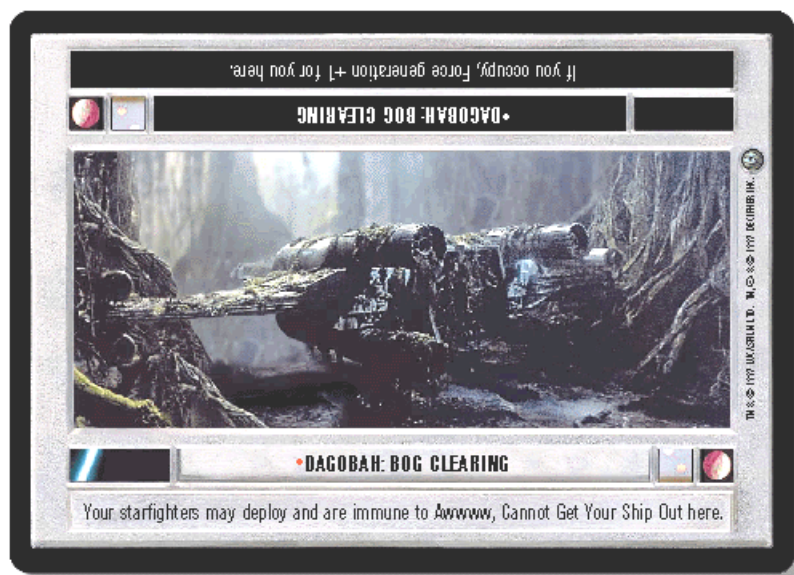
If you occupy, Force generation +1 for you here.

•DAGOBAH: BOG CLEARING

TM & © 1997 LUCASFILM LTD. TM, ® & © 1997 DECIPHER INC.

•DAGOBAH: BOG CLEARING

Your starfighters may deploy and are immune to Awwww, Cannot Get Your Ship Out here.